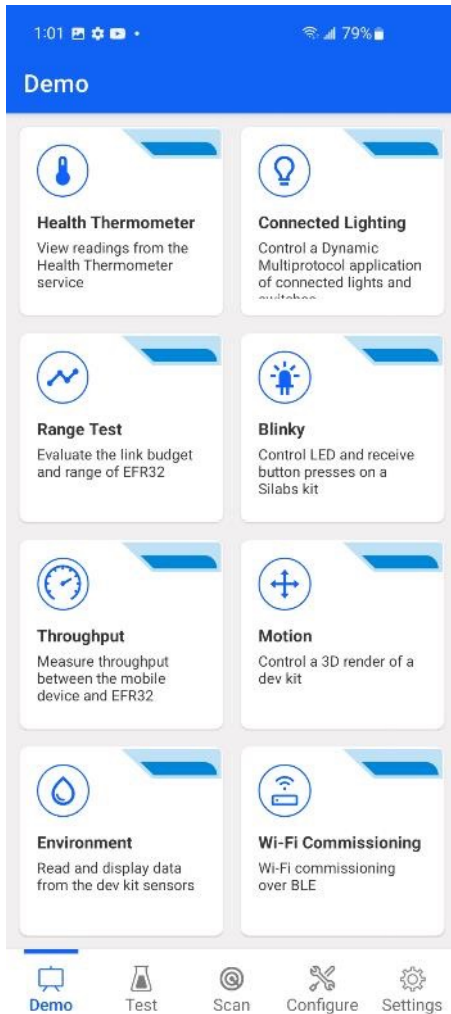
1:01

79%

Demo

Health Thermometer

View readings from the Health Thermometer service

Connected Lighting

Control a Dynamic Multiprotocol application of connected lights and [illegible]

Range Test

Evaluate the link budget and range of EFR32

Blinky

Control LED and receive button presses on a Silabs kit

Throughput

Measure throughput between the mobile device and EFR32

Motion

Control a 3D render of a dev kit

Environment

Read and display data from the dev kit sensors

Wi-Fi Commissioning

Wi-Fi commissioning over BLE

Demo

Test

Scan

Configure

Settings